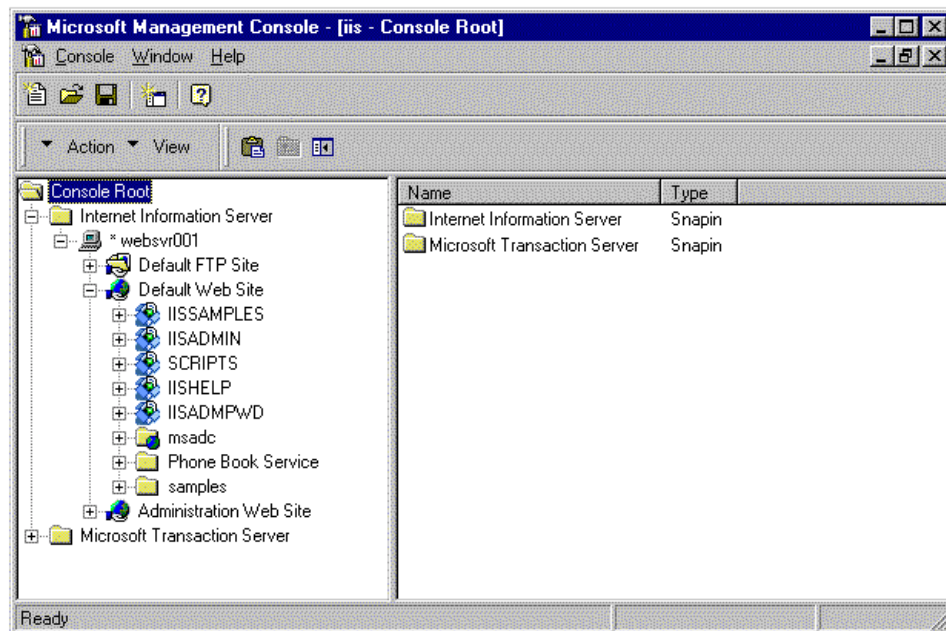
Microsoft Management Console - [iis - Console Root]

Console Window Help

Action View

Console Root
Internet Information Server
* websvr001
Default FTP Site
Default Web Site
IISSAMPLES
IISADMIN
SCRIPTS
IISHELP
IISADMPWD
msadc
Phone Book Service
samples
Administration Web Site
Microsoft Transaction Server

| Name | Type |
|---|---|
| Internet Information Server | Snapin |
| Microsoft Transaction Server | Snapin |

Ready